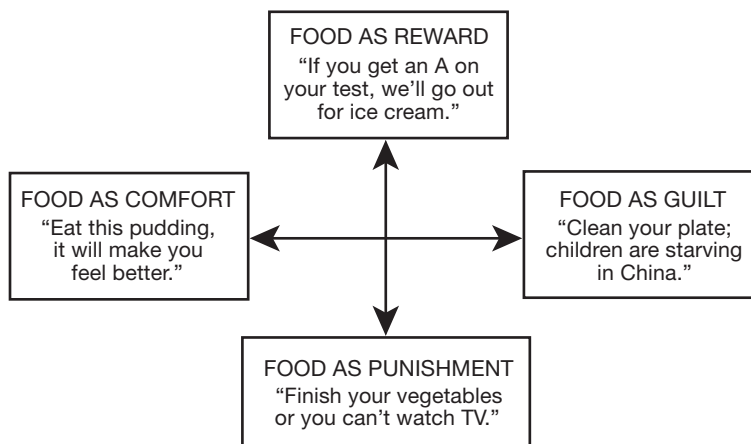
FOOD AS REWARD
“If you get an A on your test, we’ll go out for ice cream.”

FOOD AS COMFORT
“Eat this pudding, it will make you feel better.”

FOOD AS GUILT
“Clean your plate; children are starving in China.”

FOOD AS PUNISHMENT
“Finish your vegetables or you can’t watch TV.”